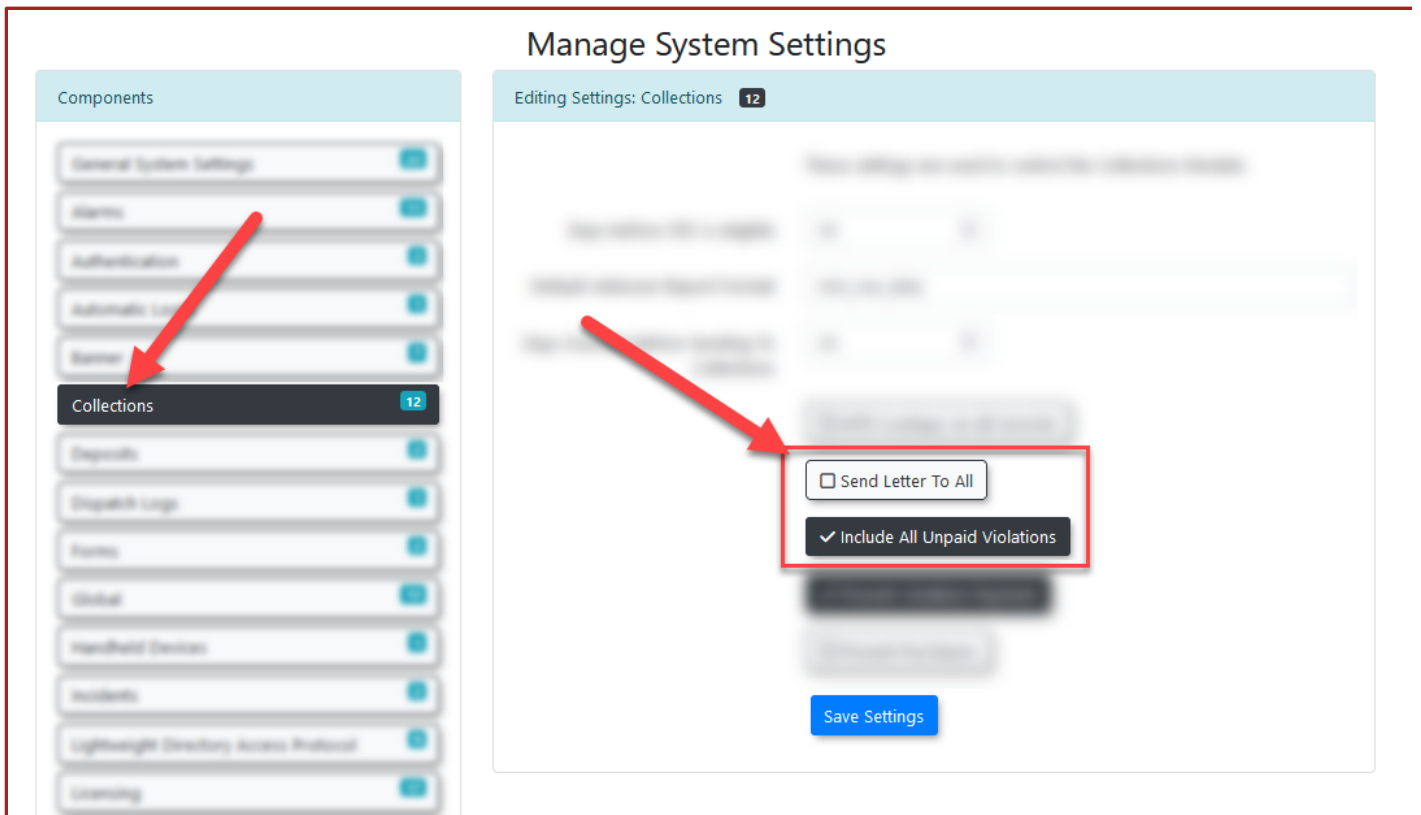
Manage System Settings

Components

General System Settings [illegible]

Alarms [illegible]

Authentication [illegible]

Automatic Lo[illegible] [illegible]

Banner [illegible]

Collections 12

Deposits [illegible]

Dispatch Logs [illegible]

Forms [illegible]

Global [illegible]

Handheld Devices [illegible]

Incidents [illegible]

Lightweight Directory Access Protocol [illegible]

Licensing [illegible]

Editing Settings: Collections 12

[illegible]

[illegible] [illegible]

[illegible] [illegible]

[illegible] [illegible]

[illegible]

☐ Send Letter To All

✓ Include All Unpaid Violations

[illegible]

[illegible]

Save Settings